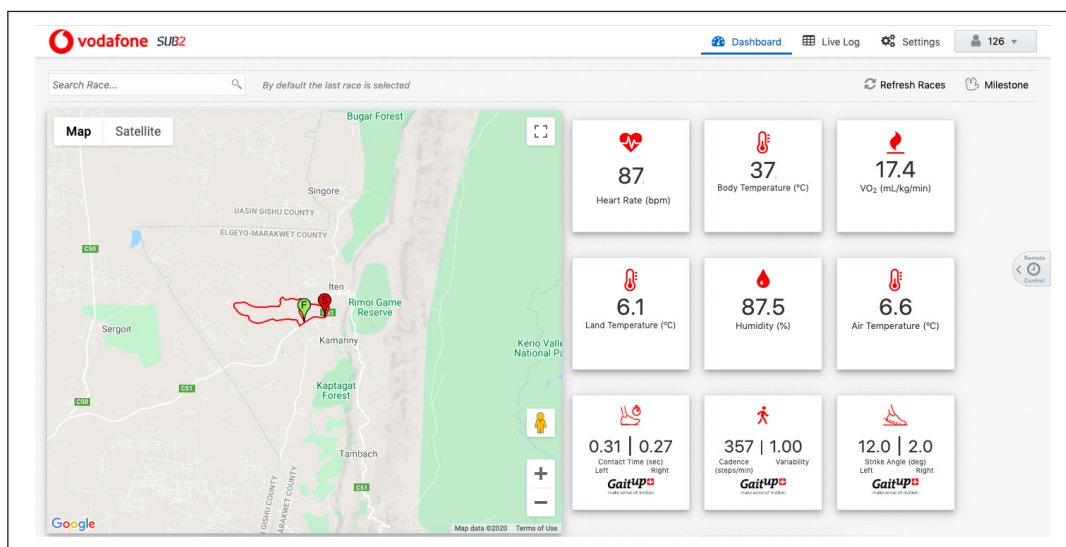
vodafone SUB2

Dashboard Live Log Settings 126

Search Race... By default the last race is selected

Refresh Races Milestone

Map Satellite

Bugar Forest
Singore
UASIN GISHU COUNTY
ELGEYO-MARAKWET COUNTY
C50
Iten
F S
Rimoi Game Reserve
Sergoit
Kamariny
Kerio Valley National Pa
C51
C50
Kaptagat Forest
Tambach
GISHU COUNTY
ARAKWET COUNTY
C51
Google
Map data ©2020 Terms of Use

87
Heart Rate (bpm)

37
Body Temperature (°C)

17.4
VO$_2$ (mL/kg/min)

6.1
Land Temperature (°C)

87.5
Humidity (%)

6.6
Air Temperature (°C)

0.31 | 0.27
Contact Time (sec)
Left Right
GaitUp
make sense of motion

357 | 1.00
Cadence (steps/min) Variability
GaitUp
make sense of motion

12.0 | 2.0
Strike Angle (deg)
Left Right
GaitUp
make sense of motion

Remote Control